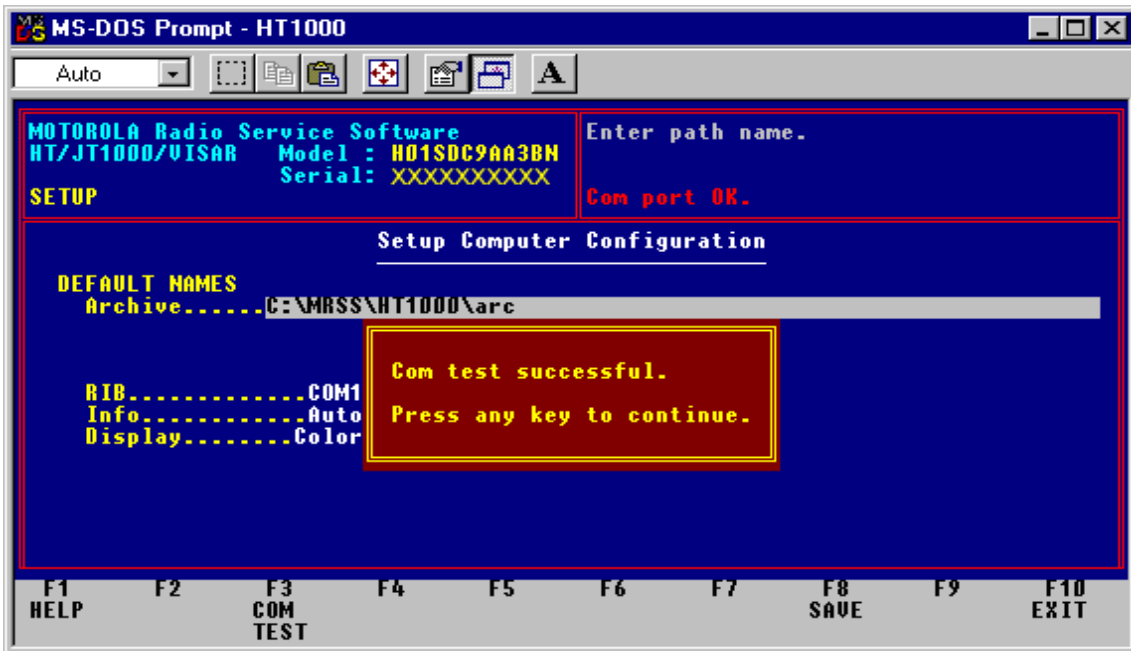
MS-DOS Prompt - HT1000

Auto

A

MOTOROLA Radio Service Software
HT/JT1000/VISAR Model : H01SDC9AA3BN
Serial: XXXXXXXXXX
SETUP

Enter path name.

Com port OK.

Setup Computer Configuration

DEFAULT NAMES
Archive......C:\MRSS\HT1000\arc

RIB............COM1
Info............Auto
Display........Color

Com test successful.

Press any key to continue.

| F1 | F2 | F3 | F4 | F5 | F6 | F7 | F8 | F9 | F10 |
|---|---|---|---|---|---|---|---|---|---|
| HELP | | COM TEST | | | | | SAVE | | EXIT |